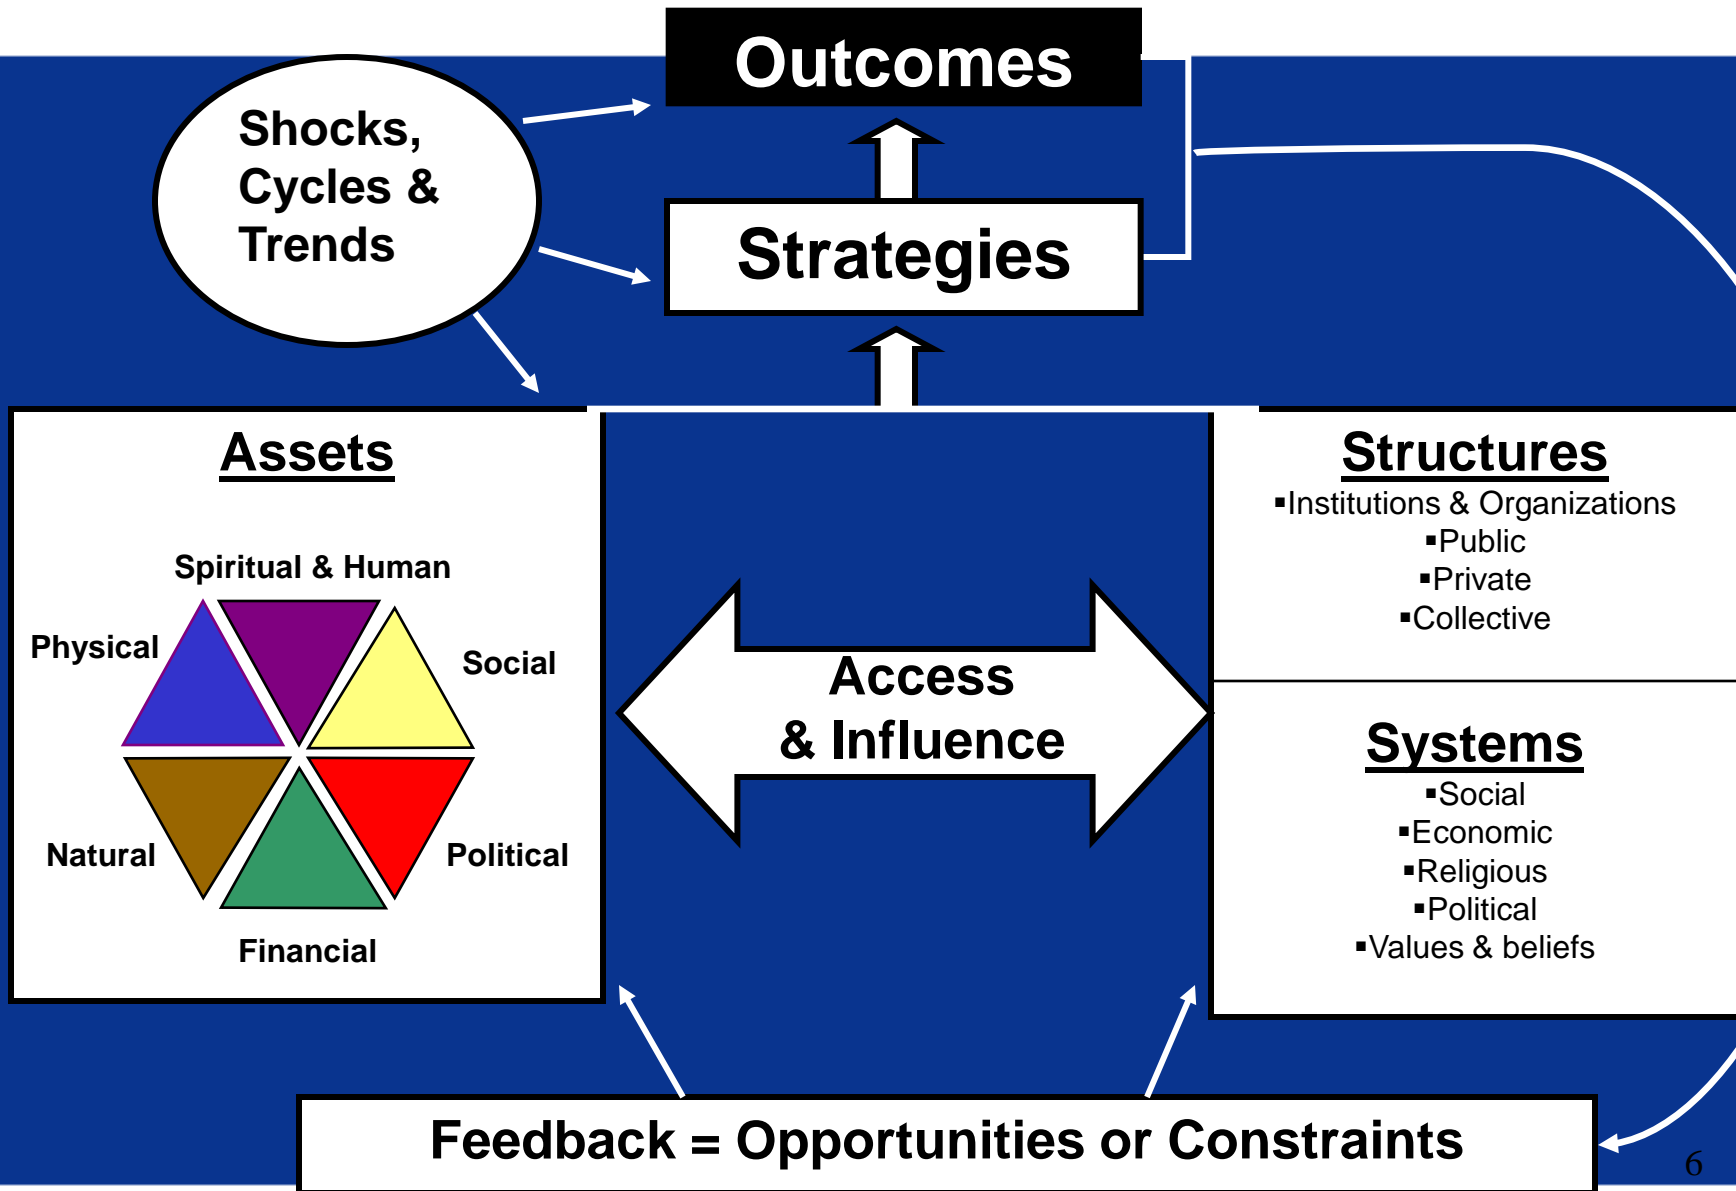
Outcomes

Shocks, Cycles & Trends

Strategies

Assets

Spiritual & Human

Physical

Social

Natural

Political

Financial

Access & Influence

Structures
▪Institutions & Organizations
▪Public
▪Private
▪Collective

Systems
▪Social
▪Economic
▪Religious
▪Political
▪Values & beliefs

Feedback = Opportunities or Constraints

6